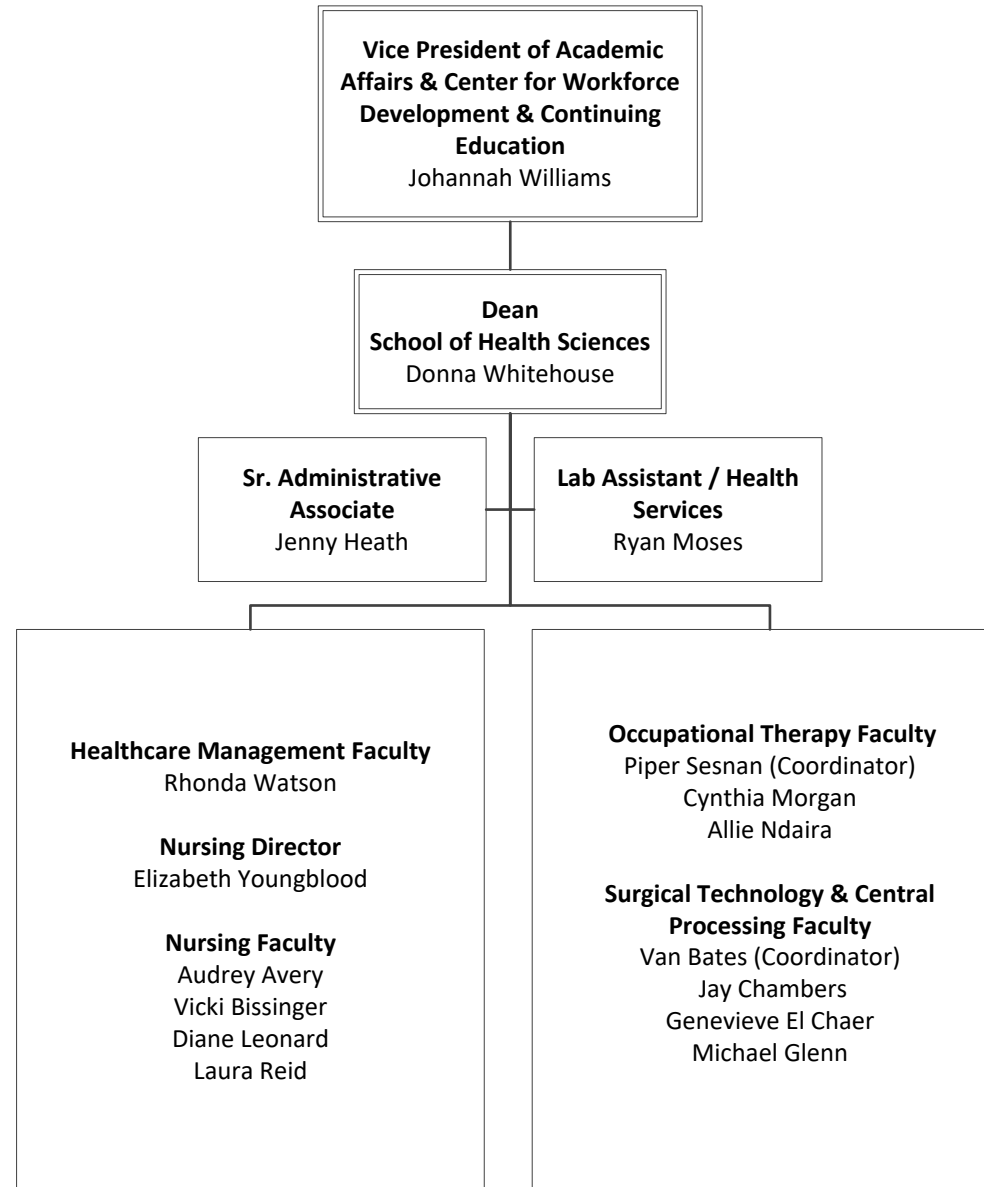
Vice President of Academic Affairs & Center for Workforce Development & Continuing Education
Johannah Williams

Dean
School of Health Sciences
Donna Whitehouse

Sr. Administrative Associate
Jenny Heath

Lab Assistant / Health Services
Ryan Moses

Healthcare Management Faculty
Rhonda Watson

Nursing Director
Elizabeth Youngblood

Nursing Faculty
Audrey Avery
Vicki Bissinger
Diane Leonard
Laura Reid

Occupational Therapy Faculty
Piper Sesnan (Coordinator)
Cynthia Morgan
Allie Ndaira

Surgical Technology & Central Processing Faculty
Van Bates (Coordinator)
Jay Chambers
Genevieve El Chaer
Michael Glenn